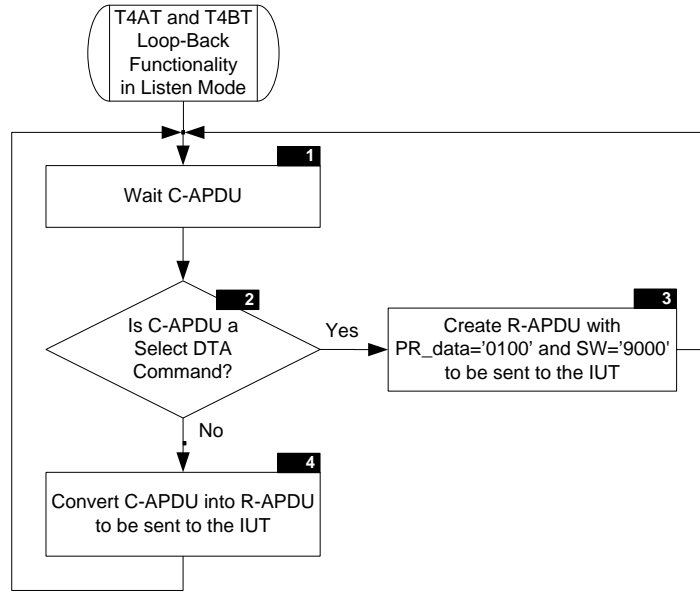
T4AT and T4BT Loop-Back Functionality in Listen Mode

1

Wait C-APDU

2

Is C-APDU a Select DTA Command?

Yes

3

Create R-APDU with PR_data='0100' and SW='9000' to be sent to the IUT

No

4

Convert C-APDU into R-APDU to be sent to the IUT